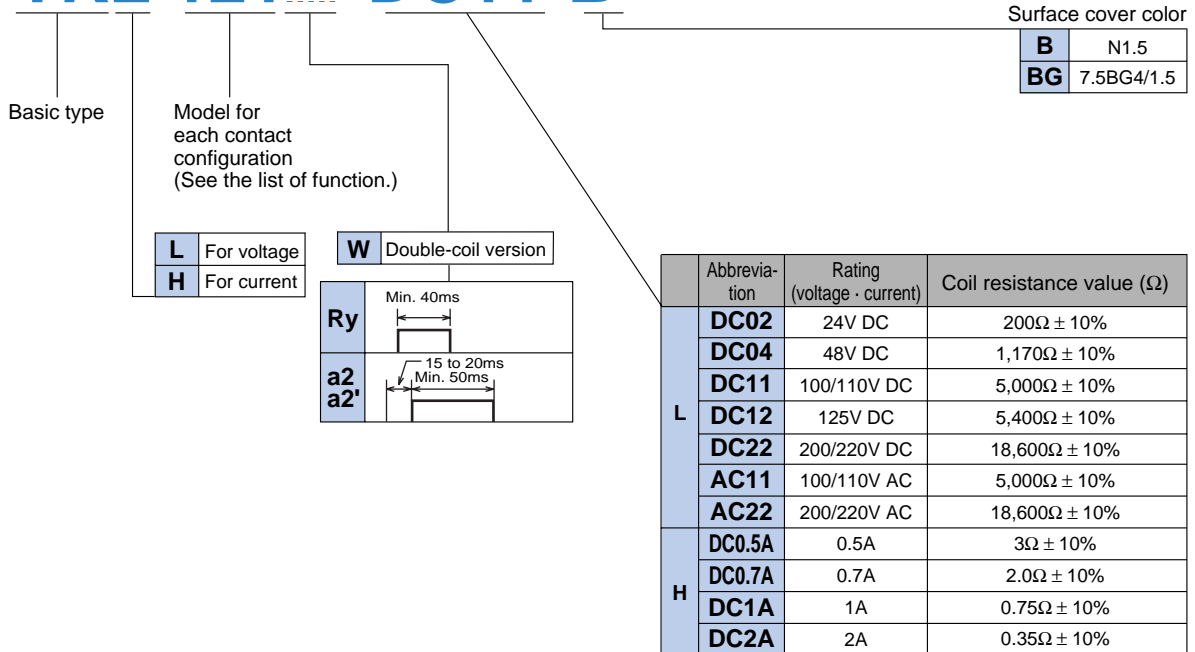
Surface cover color

| B | N1.5 |
|---|---|
| BG | 7.5BG4/1.5 |

Basic type

Model for each contact configuration (See the list of function.)

| L | For voltage |
|---|---|
| H | For current |

| W | Double-coil version |
|---|---|

Ry Min. 40ms

a2 a2' 15 to 20ms Min. 50ms

| | Abbreviation | Rating (voltage · current) | Coil resistance value (Ω) |
|---|---|---|---|
| L | DC02 | 24V DC | $200\Omega \pm 10\%$ |
| | DC04 | 48V DC | $1,170\Omega \pm 10\%$ |
| | DC11 | 100/110V DC | $5,000\Omega \pm 10\%$ |
| | DC12 | 125V DC | $5,400\Omega \pm 10\%$ |
| | DC22 | 200/220V DC | $18,600\Omega \pm 10\%$ |
| | AC11 | 100/110V AC | $5,000\Omega \pm 10\%$ |
| | AC22 | 200/220V AC | $18,600\Omega \pm 10\%$ |
| H | DC0.5A | 0.5A | $3\Omega \pm 10\%$ |
| | DC0.7A | 0.7A | $2.0\Omega \pm 10\%$ |
| | DC1A | 1A | $0.75\Omega \pm 10\%$ |
| | DC2A | 2A | $0.35\Omega \pm 10\%$ |